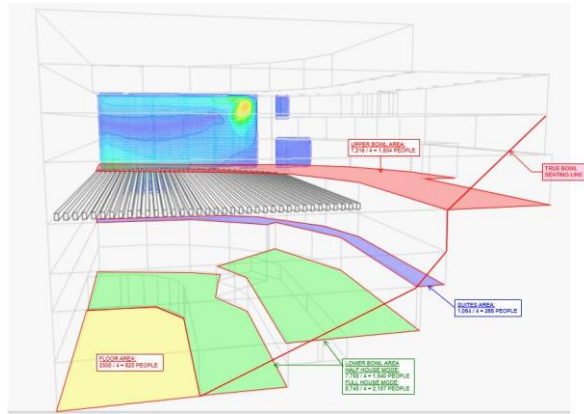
UPPER BOWL AREA:
7,216 / 4 = 1,804 PEOPLE

TRUE BOWL SEATING LINE

SUITES AREA:
1,064 / 4 = 266 PEOPLE

FLOOR AREA:
2500 / 4 = 625 PEOPLE

LOWER BOWL AREA
HALF HOUSE MODE:
7,780 / 4 = 1,945 PEOPLE
FULL HOUSE MODE:
8,748 / 4 = 2,187 PEOPLE